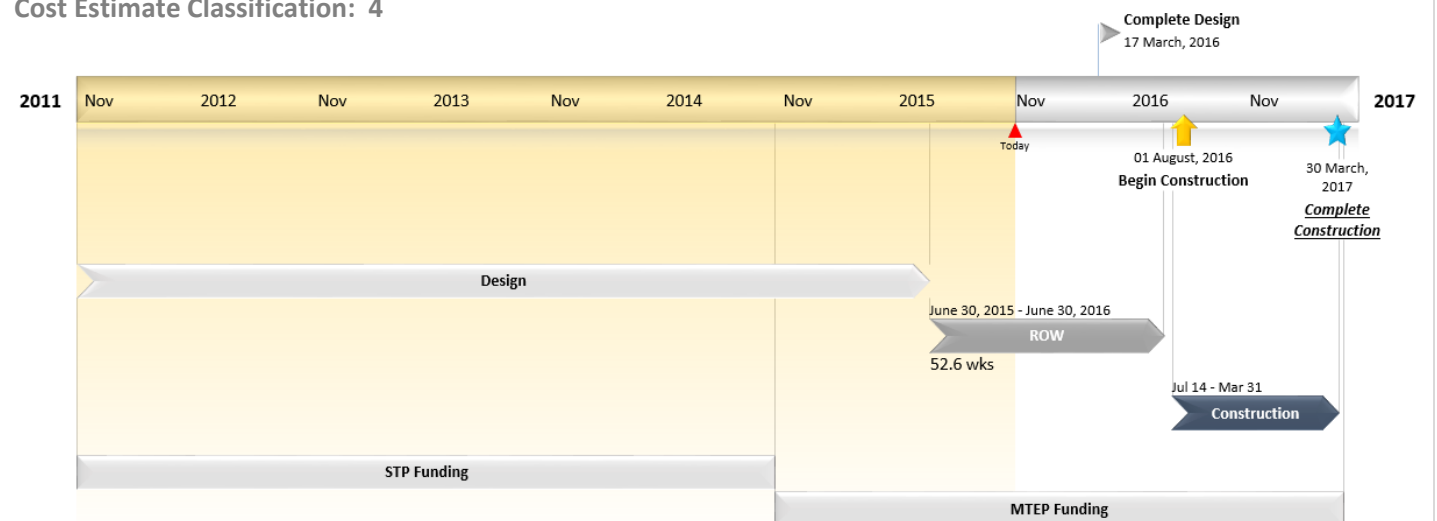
Cost Estimate Classification: 4

Complete Design
17 March, 2016

2011 Nov 2012 Nov 2013 Nov 2014 Nov 2015 Nov 2016 Nov 2017

Today

01 August, 2016
Begin Construction

30 March, 2017
Complete Construction

Design

June 30, 2015 - June 30, 2016
ROW
52.6 wks

Jul 14 - Mar 31
Construction

STP Funding

MTEP Funding